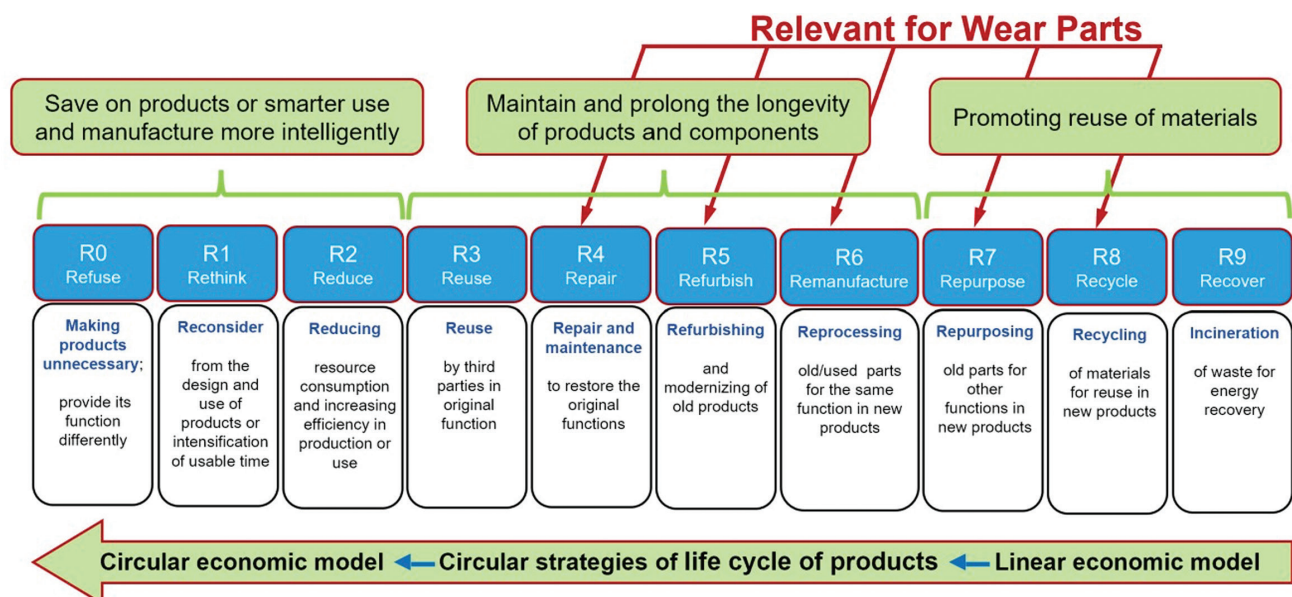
Relevant for Wear Parts

Save on products or smarter use and manufacture more intelligently

Maintain and prolong the longevity of products and components

Promoting reuse of materials

R0 Refuse

R1 Rethink

R2 Reduce

R3 Reuse

R4 Repair

R5 Refurbish

R6 Remanufacture

R7 Repurpose

R8 Recycle

R9 Recover

Making products unnecessary; provide its function differently

Reconsider from the design and use of products or intensification of usable time

Reducing resource consumption and increasing efficiency in production or use

Reuse by third parties in original function

Repair and maintenance to restore the original functions

Refurbishing and modernizing of old products

Reprocessing old/used parts for the same function in new products

Repurposing old parts for other functions in new products

Recycling of materials for reuse in new products

Incineration of waste for energy recovery

Circular economic model ← Circular strategies of life cycle of products ← Linear economic model